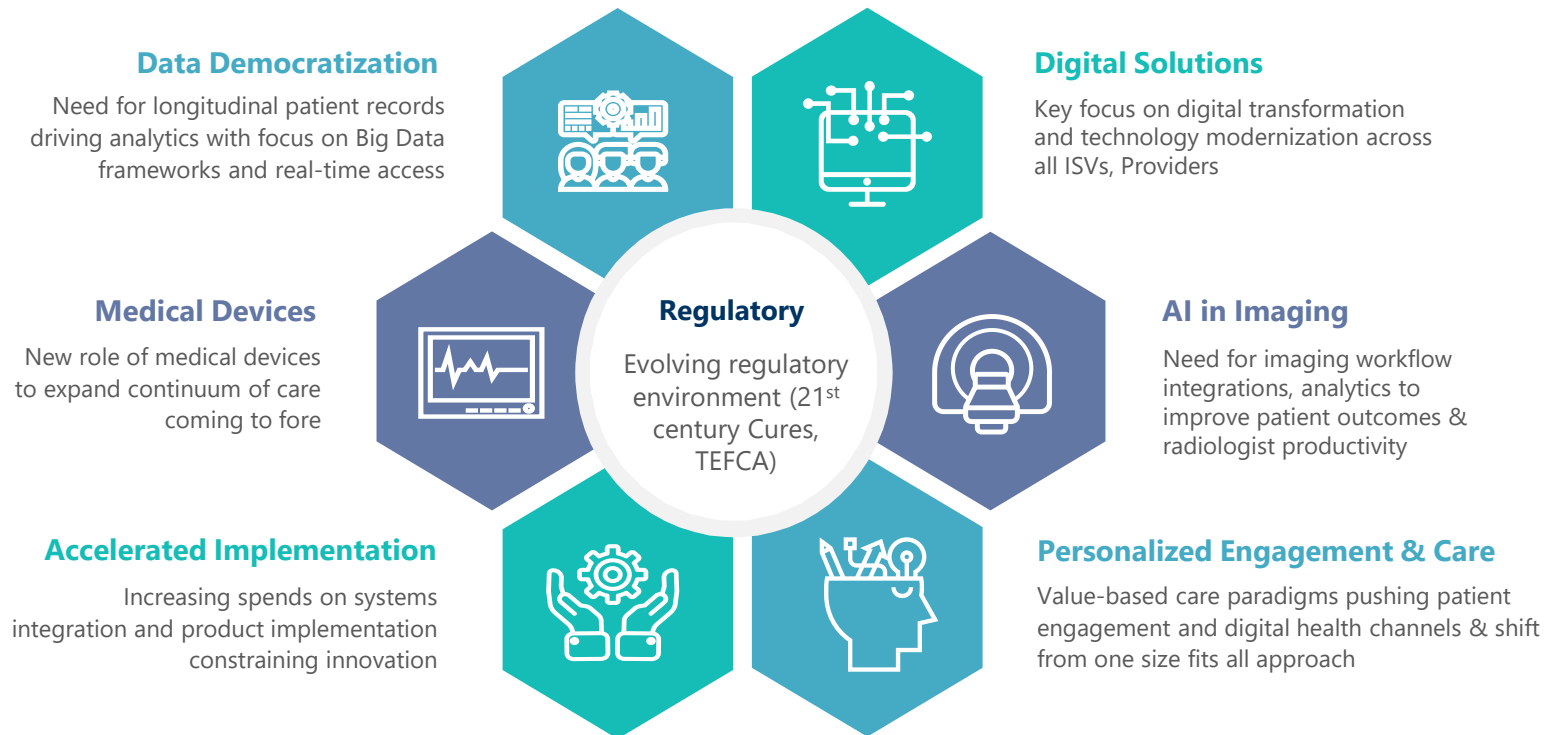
Data Democratization

Need for longitudinal patient records driving analytics with focus on Big Data frameworks and real-time access

Digital Solutions

Key focus on digital transformation and technology modernization across all ISVs, Providers

Medical Devices

New role of medical devices to expand continuum of care coming to fore

Regulatory

Evolving regulatory environment (21$^{st}$ century Cures, TEFCA)

AI in Imaging

Need for imaging workflow integrations, analytics to improve patient outcomes & radiologist productivity

Accelerated Implementation

Increasing spends on systems integration and product implementation constraining innovation

Personalized Engagement & Care

Value-based care paradigms pushing patient engagement and digital health channels & shift from one size fits all approach